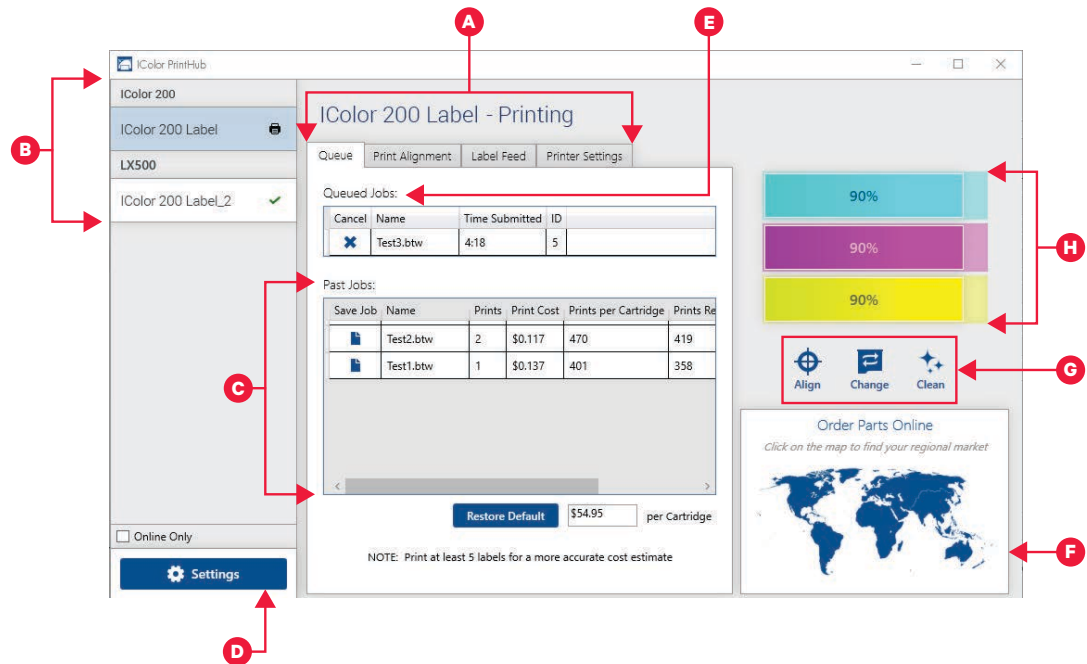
A

E

IColor PrintHub

IColor 200

IColor 200 Label

LX500

IColor 200 Label_2

B

IColor 200 Label - Printing

Queue | Print Alignment | Label Feed | Printer Settings

Queued Jobs:

| Cancel | Name | Time Submitted | ID |
|---|---|---|---|
| ✖ | Test3.btw | 4:18 | 5 |

Past Jobs:

| Save Job | Name | Prints | Print Cost | Prints per Cartridge | Prints Re |
|---|---|---|---|---|---|
|  | Test2.btw | 2 | \$0.117 | 470 | 419 |
|  | Test1.btw | 1 | \$0.137 | 401 | 358 |

C

Restore Default | \$54.95 | per Cartridge

NOTE: Print at least 5 labels for a more accurate cost estimate

Online Only

Settings

D

90%

90%

90%

H

Align | Change | Clean

G

Order Parts Online

Click on the map to find your regional market

F